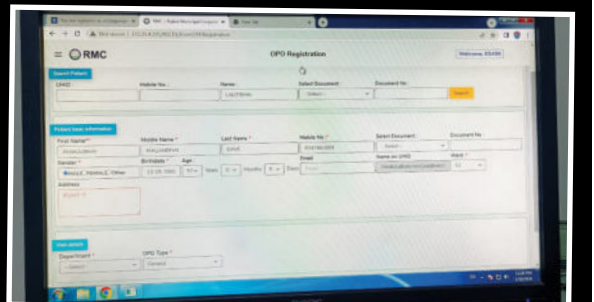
RMC

OPD Registration

Welcome, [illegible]

Search Patient

UHID

Mobile No.

Name

Last Name

Select Document

-Select-

Document No.

Search

Patient basic information

First Name*

Middle Name*

Last Name*

Mobile No.*

Select Document

-Select-

Document No.

Gender*

Male

Female

Other

Birthdate*

Age

Years

Months

Days

Email

Name on UHID

Ward*

Address

Visit details

Department*

-Select-

OPD Type*

General